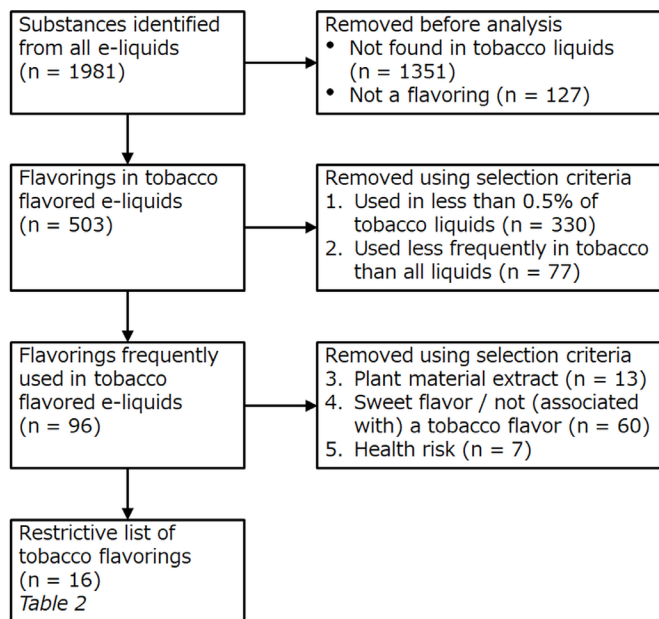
Substances identified from all e-liquids (n = 1981)

Removed before analysis
• Not found in tobacco liquids (n = 1351)
• Not a flavoring (n = 127)

Flavorings in tobacco flavored e-liquids (n = 503)

Removed using selection criteria
1. Used in less than 0.5% of tobacco liquids (n = 330)
2. Used less frequently in tobacco than all liquids (n = 77)

Flavorings frequently used in tobacco flavored e-liquids (n = 96)

Removed using selection criteria
3. Plant material extract (n = 13)
4. Sweet flavor / not (associated with) a tobacco flavor (n = 60)
5. Health risk (n = 7)

Restrictive list of tobacco flavorings (n = 16)
*Table 2*